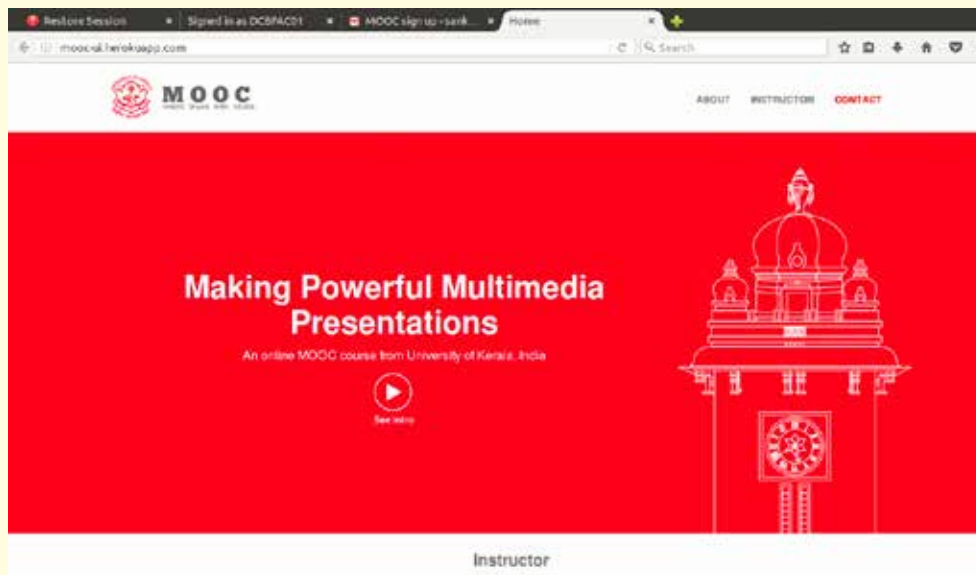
Restore Session
Signed in as DCBPAC01
MOOC sign up - sank...
Home

mooc-uk.herokuapp.com
Search

MOOC
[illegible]

ABOUT
INSTRUCTOR
CONTACT

Making Powerful Multimedia Presentations

An online MOOC course from University of Kerala, India

See intro

Instructor